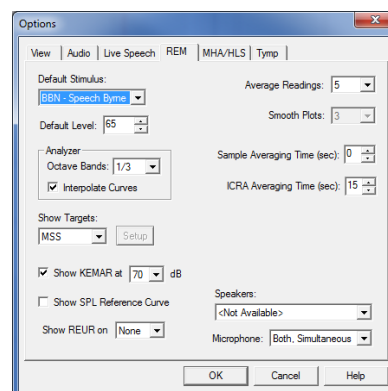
Options

View | Audio | Live Speech | REM | MHA/HLS | Tymp

Default Stimulus:
BBN - Speech Byrne

Default Level: 65

Analyzer
Octave Bands: 1/3
Interpolate Curves

Show Targets:
MSS
Setup

Show KEMAR at 70 dB

Show SPL Reference Curve

Show REUR on None

Average Readings: 5

Smooth Plots: 3

Sample Averaging Time (sec): 0

ICRA Averaging Time (sec): 15

Speakers:
<Not Available>

Microphone: Both, Simultaneous

OK
Cancel
Help